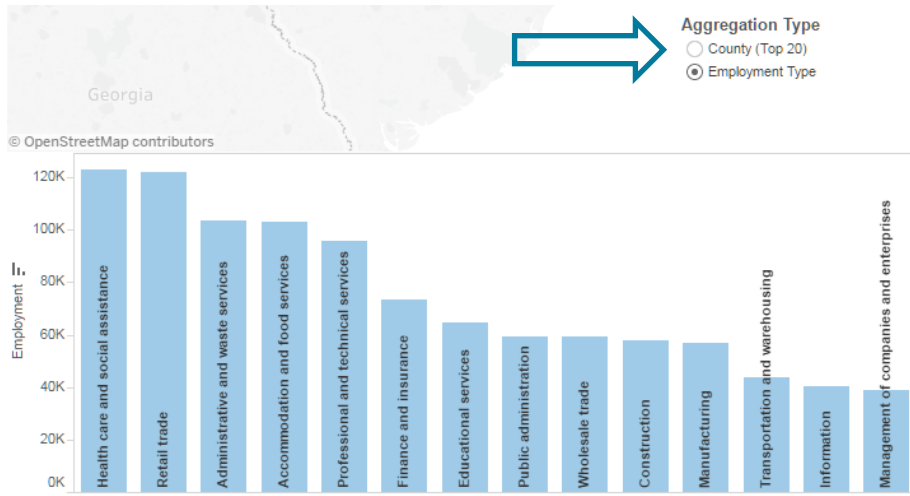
Georgia

© OpenStreetMap contributors

Aggregation Type
County (Top 20)
Employment Type

Employment

120K
100K
80K
60K
40K
20K
0K

Health care and social assistance
Retail trade
Administrative and waste services
Accommodation and food services
Professional and technical services
Finance and insurance
Educational services
Public administration
Wholesale trade
Construction
Manufacturing
Transportation and warehousing
Information
Management of companies and enterprises